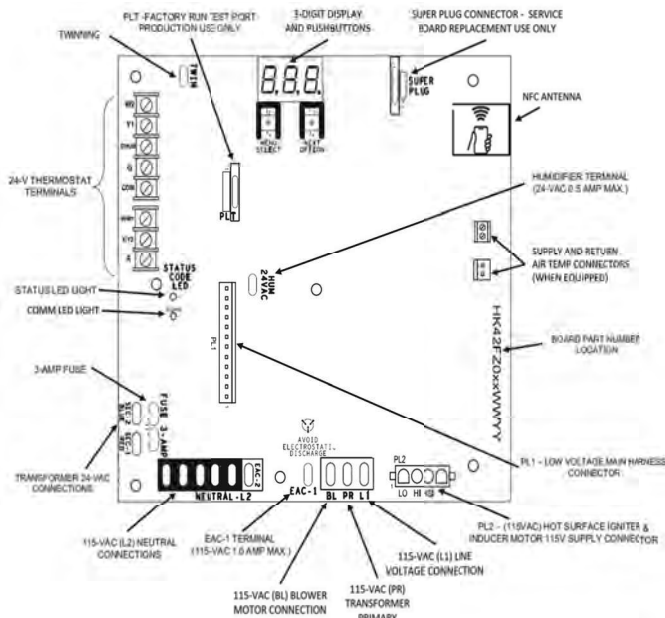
PLT -FACTORY RUN TEST PORT PRODUCTION USE ONLY

3-DIGIT DISPLAY AND PUSHBUTTONS

SUPER PLUG CONNECTOR - SERVICE BOARD REPLACEMENT USE ONLY

TWINNING

TWIN

8.8.8.

MENU SELECT

NEXT OPTION

SUPER PLUG

NFC ANTENNA

24-V THERMOSTAT TERMINALS

W2

Y1

DHUM

G

COM

W/W1

Y/Y2

R

PLT

HUMIDIFIER TERMINAL (24-VAC 0.5 AMP MAX.)

SUPPLY AND RETURN AIR TEMP CONNECTORS (WHEN EQUIPPED)

STATUS CODE LED

HUM 24VAC

STATUS LED LIGHT

COMM LED LIGHT

PL1

HK42FZ0xxWWYY

BOARD PART NUMBER LOCATION

3-AMP FUSE

FUSE 3-AMP

TRANSFORMER 24-VAC CONNECTIONS

AVOID ELECTROSTATIC DISCHARGE

PL2

LO HI

PL1 - LOW VOLTAGE MAIN HARNESS CONNECTOR

NEUTRAL-L2

EAC-2

EAC-1

BL PR L1

115-VAC (L2) NEUTRAL CONNECTIONS

EAC-1 TERMINAL (115-VAC 1.0 AMP MAX.)

PL2 - (115VAC) HOT SURFACE IGNITER & INDUCER MOTOR 115V SUPPLY CONNECTOR

115-VAC (L1) LINE VOLTAGE CONNECTION

115-VAC (BL) BLOWER MOTOR CONNECTION

115-VAC (PR) TRANSFORMER PRIMARY